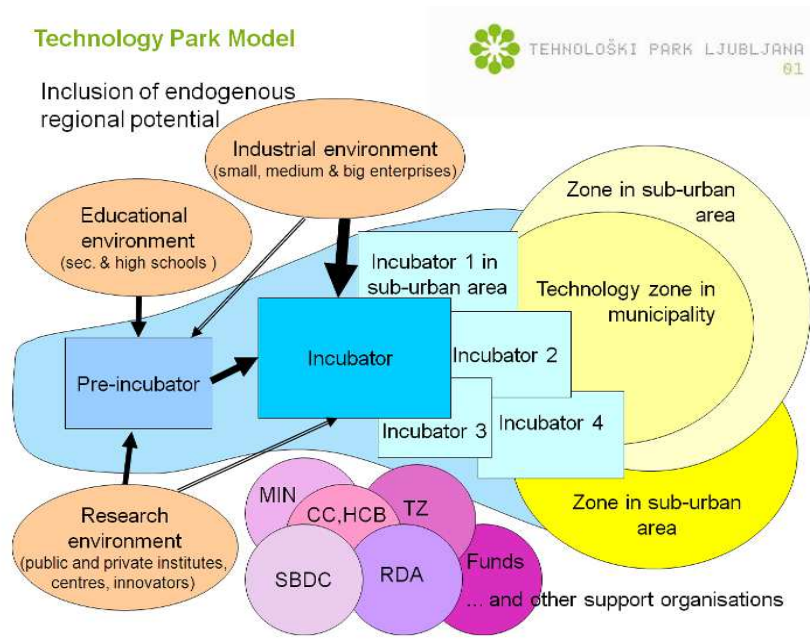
Technology Park Model

TEHNOLOŠKI PARK LJUBLJANA
01

Inclusion of endogenous regional potential

Industrial environment
(small, medium & big enterprises)

Educational environment
(sec. & high schools )

Zone in sub-urban area

Incubator 1 in sub-urban area

Technology zone in municipality

Pre-incubator

Incubator

Incubator 2

Incubator 3

Incubator 4

Research environment
(public and private institutes, centres, innovators)

MIN

CC,HCB

TZ

SBDC

RDA

Funds

Zone in sub-urban area

... and other support organisations